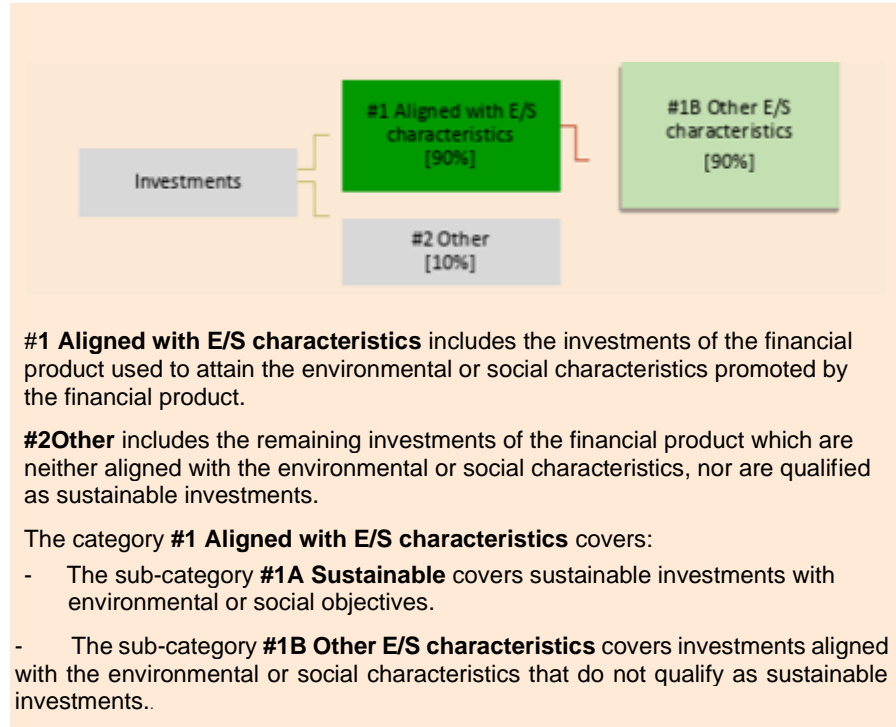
Investments

#1 Aligned with E/S characteristics [90%]

#1B Other E/S characteristics [90%]

#2 Other [10%]

#1 Aligned with E/S characteristics includes the investments of the financial product used to attain the environmental or social characteristics promoted by the financial product.

#2Other includes the remaining investments of the financial product which are neither aligned with the environmental or social characteristics, nor are qualified as sustainable investments.

The category #1 Aligned with E/S characteristics covers:

- The sub-category #1A Sustainable covers sustainable investments with environmental or social objectives.

- The sub-category #1B Other E/S characteristics covers investments aligned with the environmental or social characteristics that do not qualify as sustainable investments..